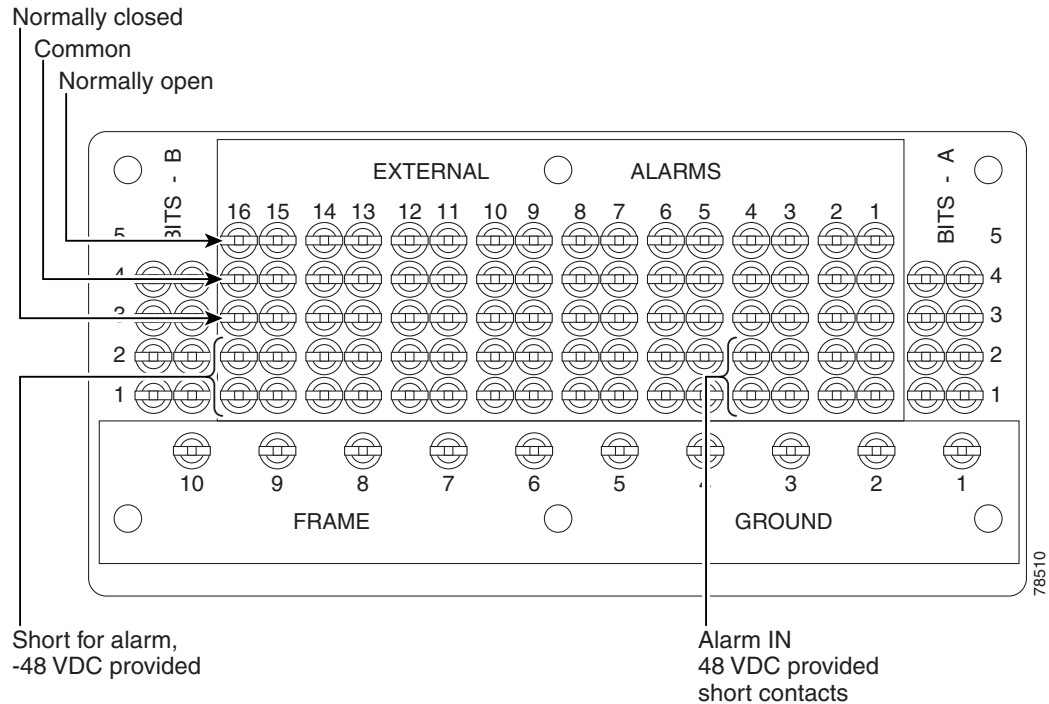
Normally closed
Common
Normally open

BITS - B
EXTERNAL ALARMS
BITS - A

16 15 14 13 12 11 10 9 8 7 6 5 4 3 2 1

5
4
3
2
1

5
4
3
2
1

10 9 8 7 6 5 4 3 2 1

FRAME GROUND

78510

Short for alarm,
-48 VDC provided

Alarm IN
48 VDC provided
short contacts